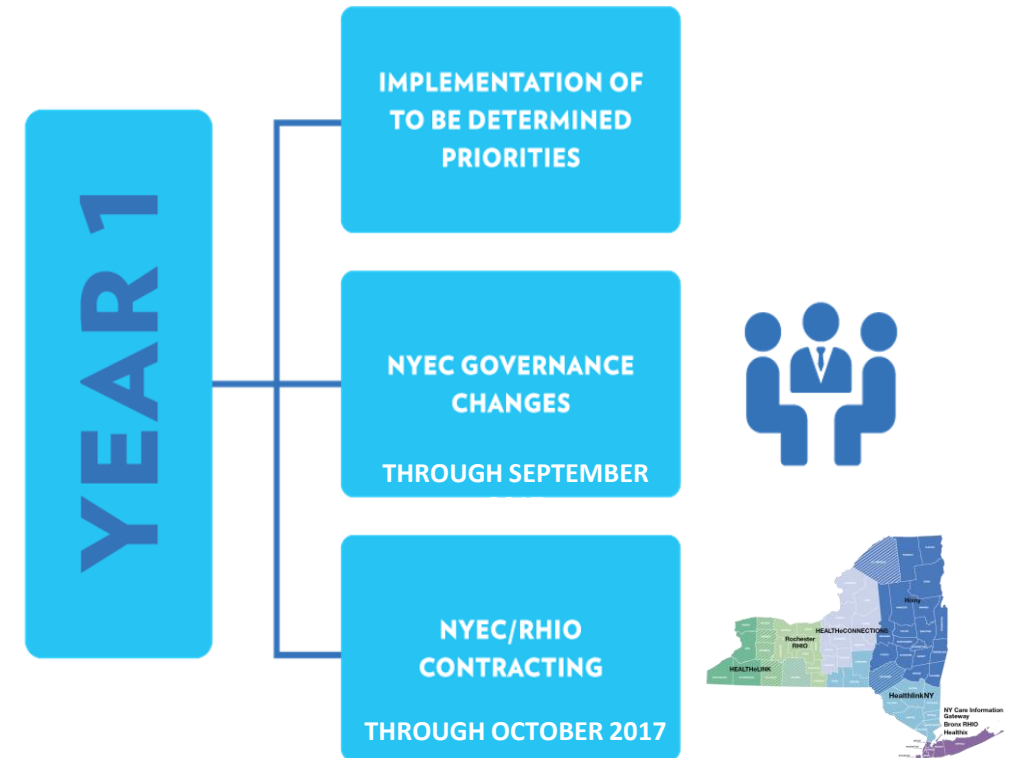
YEAR 1

IMPLEMENTATION OF TO BE DETERMINED PRIORITIES

NYEC GOVERNANCE CHANGES

THROUGH SEPTEMBER

NYEC/RHIO CONTRACTING

THROUGH OCTOBER 2017

Hixny
HEALTHeCONNECTIONS
Rochester RHIO
HEALTHeLINK
HealthlinkNY
NY Care Information Gateway
Bronx RHIO
Healthix